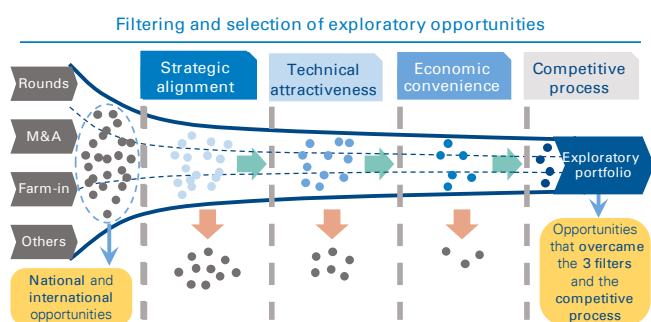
Filtering and selection of exploratory opportunities

Rounds

M&A

Farm-in

Others

Strategic alignment

Technical attractiveness

Economic convenience

Competitive process

Exploratory portfolio

National and international opportunities

Opportunities that overcame the 3 filters and the competitive process